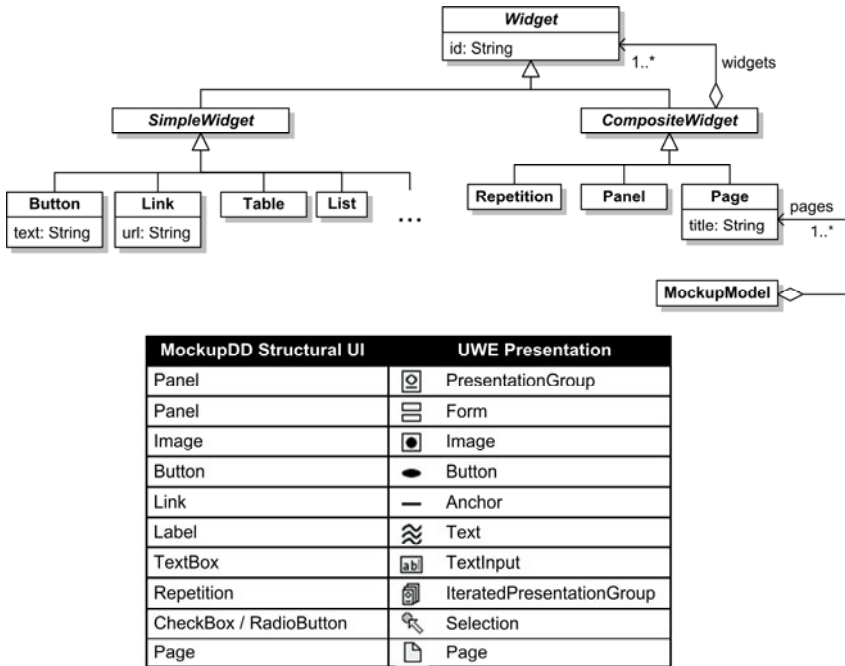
Widget
id: String

1..*
widgets

SimpleWidget

CompositeWidget

Button
text: String

Link
url: String

Table

List

...

Repetition

Panel

Page
title: String

pages
1..*

MockupModel

| MockupDD Structural UI | UWE Presentation |
|---|---|
| Panel | PresentationGroup |
| Panel | Form |
| Image | Image |
| Button | Button |
| Link | Anchor |
| Label | Text |
| TextBox | TextInput |
| Repetition | IteratedPresentationGroup |
| CheckBox / RadioButton | Selection |
| Page | Page |